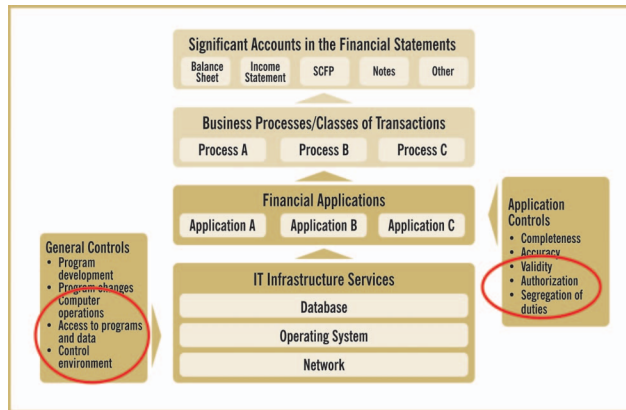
Significant Accounts in the Financial Statements

Balance Sheet

Income Statement

SCFP

Notes

Other

Business Processes/Classes of Transactions

Process A

Process B

Process C

Financial Applications

Application A

Application B

Application C

Application Controls
• Completeness
• Accuracy
• Validity
• Authorization
• Segregation of duties

General Controls
• Program development
• Program changes
• Computer operations
• Access to programs and data
• Control environment

IT Infrastructure Services

Database

Operating System

Network